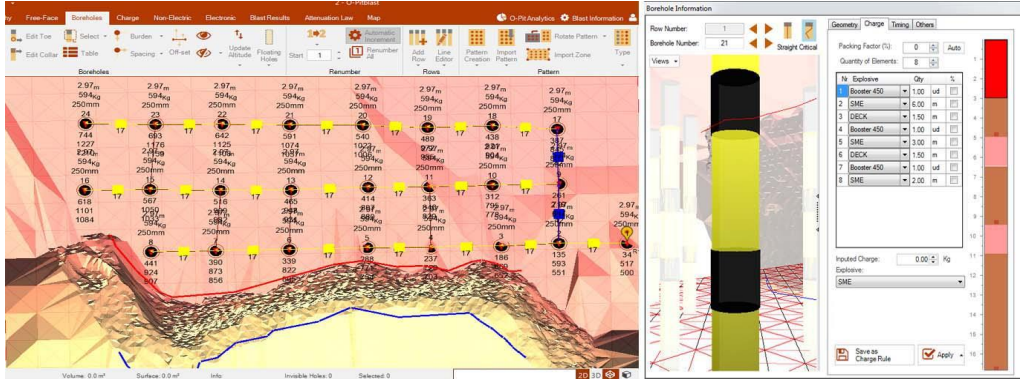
2 - O-Pitblast

ny | Free-Face | Boreholes | Charge | Non-Electric | Electronic | Blast Results | Attenuation Law | Map | O-Pit Analytics | Blast Information

Edit Toe | Edit Collar | Select | Table | Burden | Spacing | Off-set | Update Altitude | Floating Holes | Start 1 | Automatic Increment | Renumber All | Add Row | Line Editor | Pattern Creation | Import Pattern | Rotate Pattern | Import Zone | Type

Boreholes | Renumber | Rows | Pattern

2.97m 594Kg 250mm 24 744 1227
2.97m 594Kg 250mm 23 693 1176
2.97m 594Kg 250mm 22 642 1125
2.97m 594Kg 250mm 21 591 1074
2.97m 594Kg 250mm 20 540 1023
2.97m 594Kg 250mm 19 489
2.97m 594Kg 250mm 18 438
2.97m 594Kg 250mm 17 387

17 17 17 17 17 17 17

16 618 1101 1084
15 567 1050
14 516
13 465
12 414
11 363
10 312
9 261

8 441 924 907
7 390 873 856
6 339 822
5 288
4 237
3 186
2 135 593 551
1 34 517 500
2.97 594

Volume: 0.0 m³ | Surface: 0.0 m² | Info | Invisible Holes: 0 | Selected: 0 | 2D | 3D

Borehole Information

Row Number: 1
Borehole Number: 21
Straight Critical
Views

Geometry | Charge | Timing | Others

Packing Factor (%): 0 Auto
Quantity of Elements: 8

| Nr | Explosive | Qty | | % |
|---|---|---|---|---|
| 1 | Booster 450 | 1.00 | ud | |
| 2 | SME | 6.00 | m | |
| 3 | DECK | 1.50 | m | |
| 4 | Booster 450 | 1.00 | ud | |
| 5 | SME | 3.00 | m | |
| 6 | DECK | 1.50 | m | |
| 7 | Booster 450 | 1.00 | ud | |
| 8 | SME | 2.00 | m | |

Inputed Charge: 0.00 Kg
Explosive:
SME

Save as Charge Rule
Apply

1 2 3 4 5 6 7 8 9 10 11 12 13 14 15 16